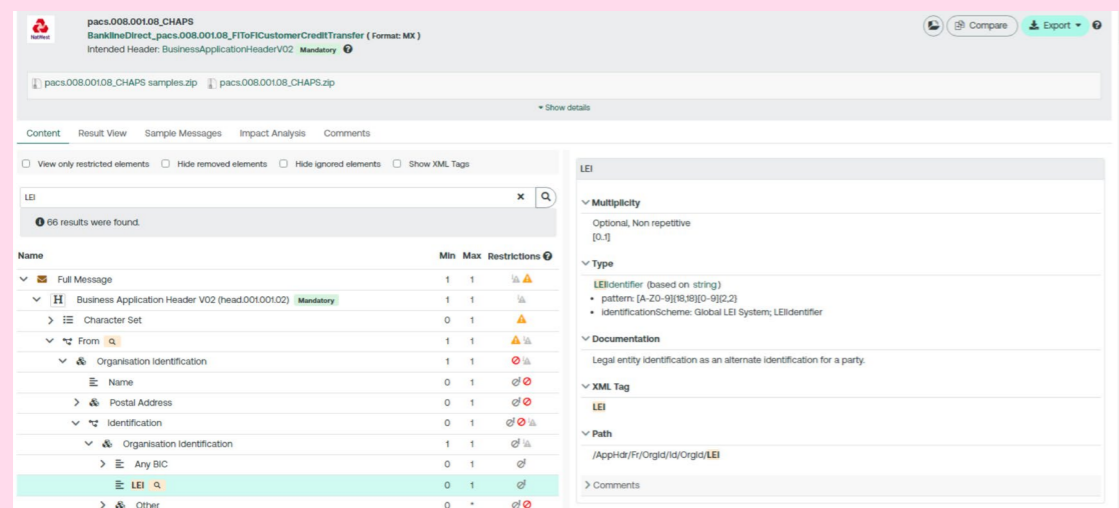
NatWest

pacs.008.001.08_CHAPS
BanklineDirect_pacs.008.001.08_FIToFICustomerCreditTransfer ( Format: MX )
Intended Header: BusinessApplicationHeaderV02 Mandatory

Compare Export

pacs.008.001.08_CHAPS samples.zip pacs.008.001.08_CHAPS.zip

Show details

Content Result View Sample Messages Impact Analysis Comments

View only restricted elements Hide removed elements Hide ignored elements Show XML Tags

LEI

66 results were found.

| Name | Min | Max | Restrictions |
|---|---|---|---|
| Full Message | 1 | 1 | |
| H Business Application Header V02 (head.001.001.02) Mandatory | 1 | 1 | |
| Character Set | 0 | 1 | |
| From | 1 | 1 | |
| Organisation Identification | 1 | 1 | |
| Name | 0 | 1 | |
| Postal Address | 0 | 1 | |
| Identification | 0 | 1 | |
| Organisation Identification | 1 | 1 | |
| Any BIC | 0 | 1 | |
| LEI | 0 | 1 | |
| Other | 0 | * | |

LEI

Multiplicity
Optional, Non repetitive
[0..1]

Type
LEIIdentifier (based on string)
• pattern: [A-Z0-9]{18,18}[0-9]{2,2}
• identificationScheme: Global LEI System; LEIIdentifier

Documentation
Legal entity identification as an alternate identification for a party.

XML Tag
LEI

Path
/AppHdr/Fr/OrgId/Id/OrgId/LEI

Comments